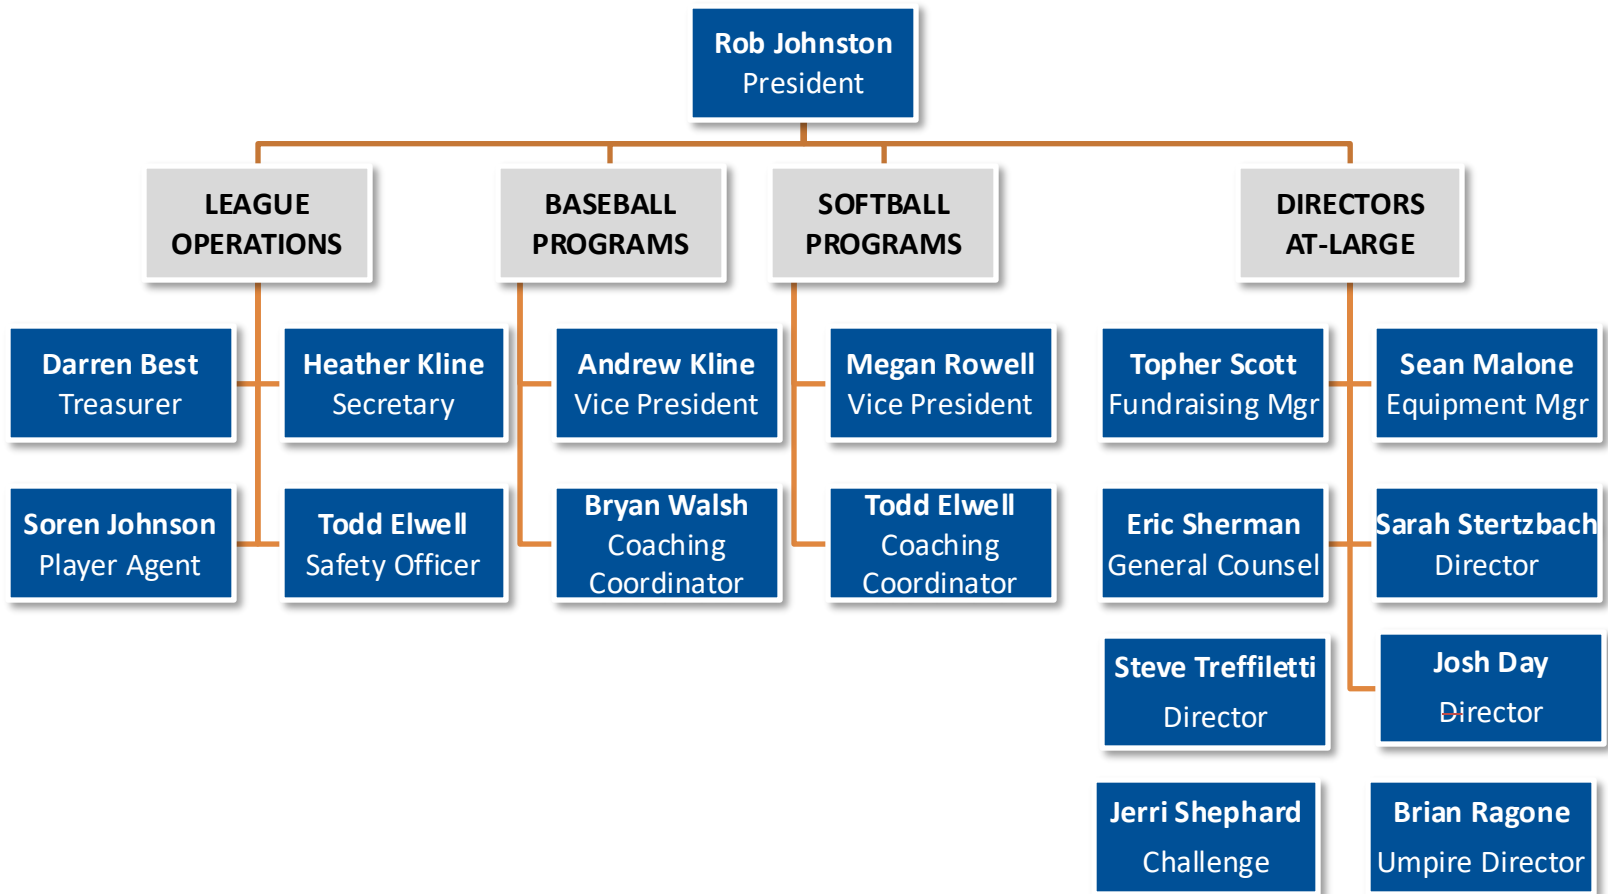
Rob Johnston
President

LEAGUE OPERATIONS

BASEBALL PROGRAMS

SOFTBALL PROGRAMS

DIRECTORS AT-LARGE

Darren Best
Treasurer

Heather Kline
Secretary

Soren Johnson
Player Agent

Todd Elwell
Safety Officer

Andrew Kline
Vice President

Bryan Walsh
Coaching Coordinator

Megan Rowell
Vice President

Todd Elwell
Coaching Coordinator

Topher Scott
Fundraising Mgr

Sean Malone
Equipment Mgr

Eric Sherman
General Counsel

Sarah Stertzbach
Director

Steve Treffiletti
Director

Josh Day
Director

Jerri Shephard
Challenge

Brian Ragone
Umpire Director